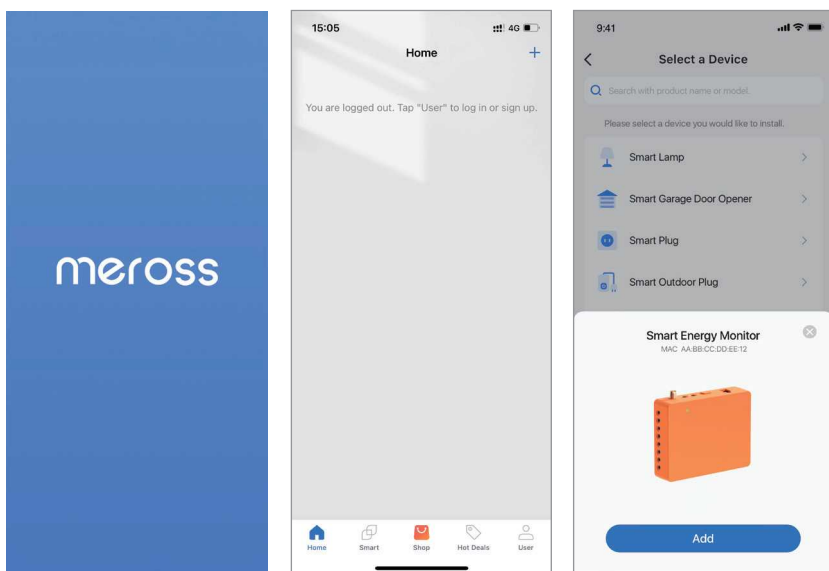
meross

15:05

4G

Home

+

You are logged out. Tap "User" to log in or sign up.

Home

Smart

Shop

Hot Deals

User

9:41

<

Select a Device

Search with product name or model.

Please select a device you would like to install.

Smart Lamp

>

Smart Garage Door Opener

>

Smart Plug

>

Smart Outdoor Plug

>

Smart Energy Monitor

MAC AA:BB:CC:DD:EE:12

Add